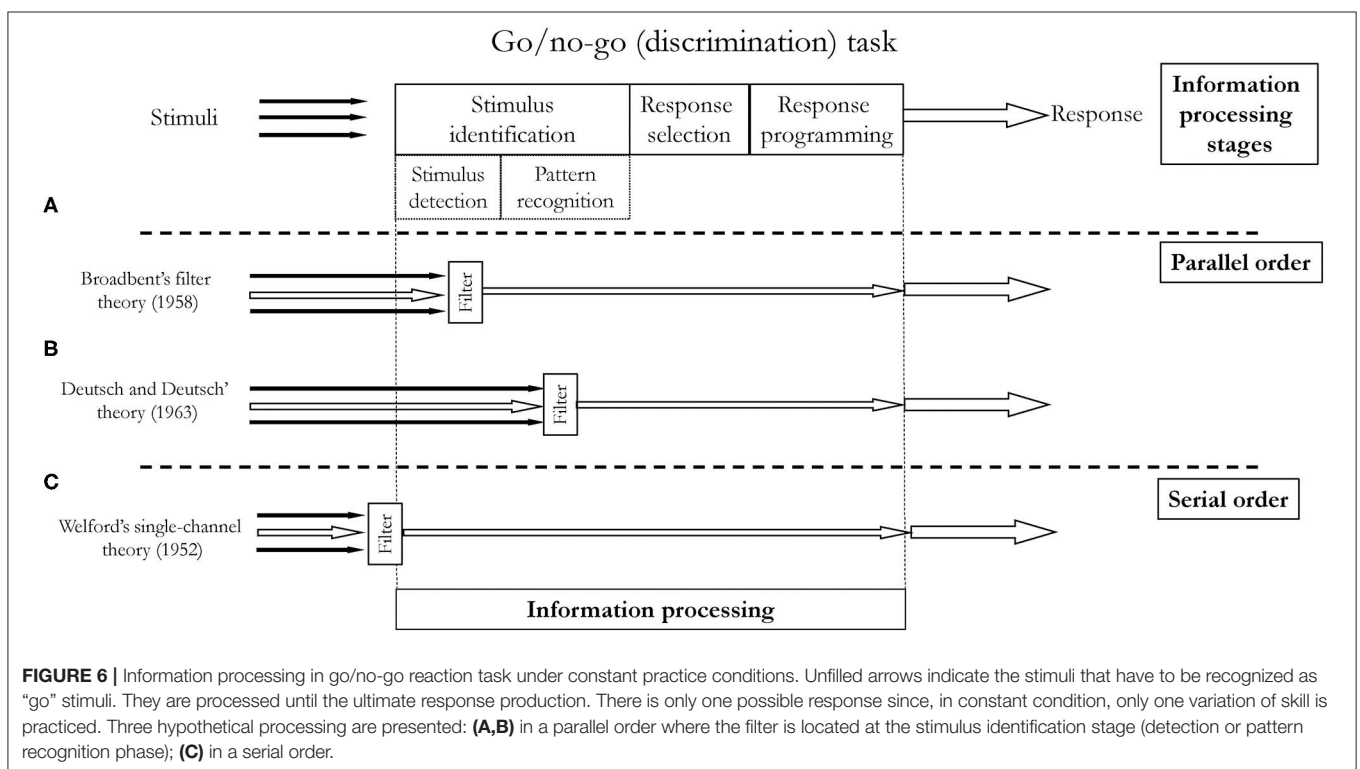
Go/no-go (discrimination) task

Stimuli

Stimulus identification

Response selection

Response programming

Response

Information processing stages

Stimulus detection

Pattern recognition

A

Parallel order

Broadbent's filter theory (1958)

Filter

B

Deutsch and Deutsch' theory (1963)

Filter

C

Serial order

Welford's single-channel theory (1952)

Filter

Information processing

**FIGURE 6 |** Information processing in go/no-go reaction task under constant practice conditions. Unfilled arrows indicate the stimuli that have to be recognized as "go" stimuli. They are processed until the ultimate response production. There is only one possible response since, in constant condition, only one variation of skill is practiced. Three hypothetical processing are presented: **(A,B)** in a parallel order where the filter is located at the stimulus identification stage (detection or pattern recognition phase); **(C)** in a serial order.